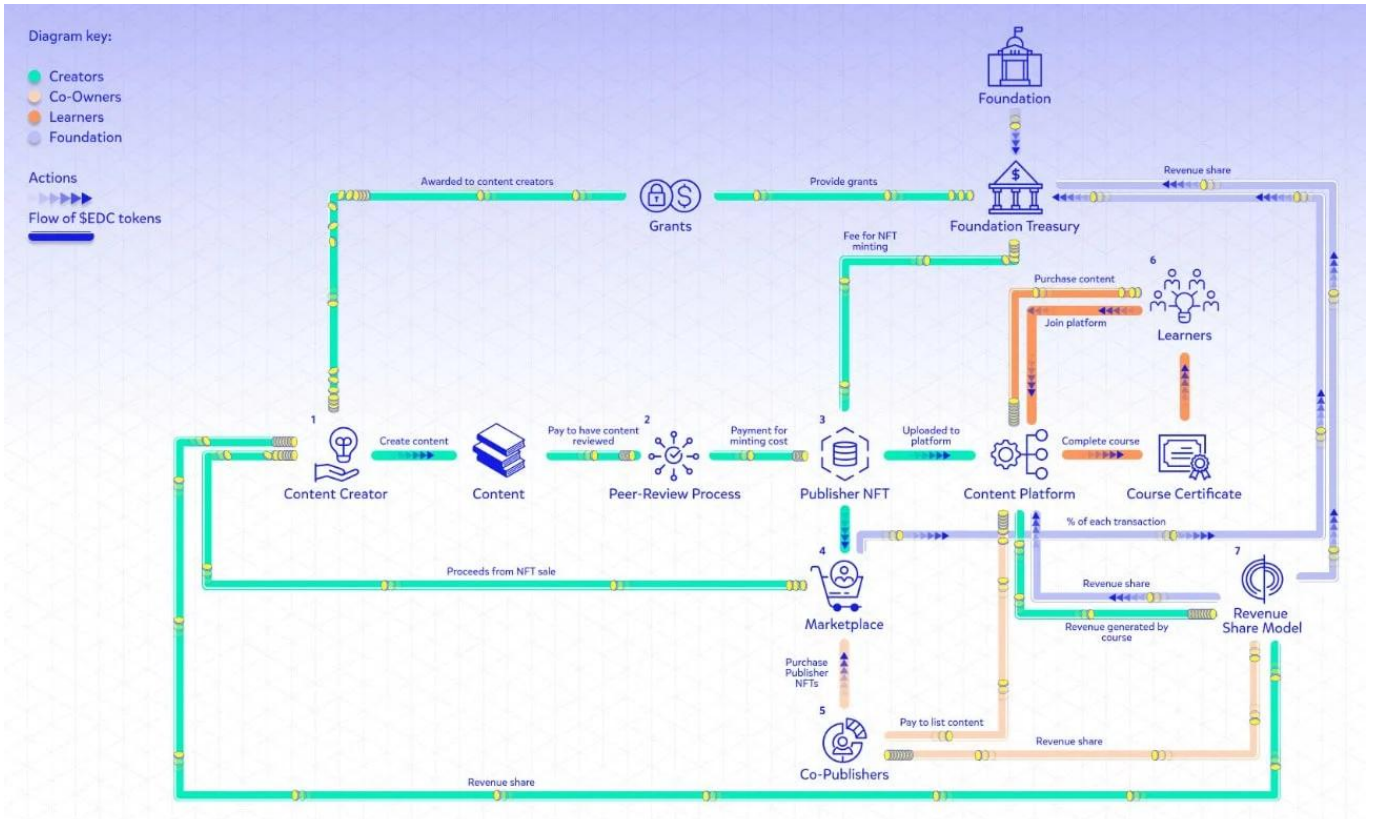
Diagram key:

Creators
Co-Owners
Learners
Foundation

Actions

Flow of $EDC tokens

Foundation

Awarded to content creators

Grants

Provide grants

Foundation Treasury

Revenue share

Fee for NFT minting

Purchase content

6

Learners

Join platform

1

Content Creator

Create content

Content

2

Pay to have content reviewed

Peer-Review Process

Payment for minting cost

3

Publisher NFT

Uploaded to platform

Content Platform

Complete course

Course Certificate

% of each transaction

4

Marketplace

Proceeds from NFT sale

7

Revenue Share Model

Revenue share

Revenue generated by course

Purchase Publisher NFTs

5

Co-Publishers

Pay to list content

Revenue share

Revenue share